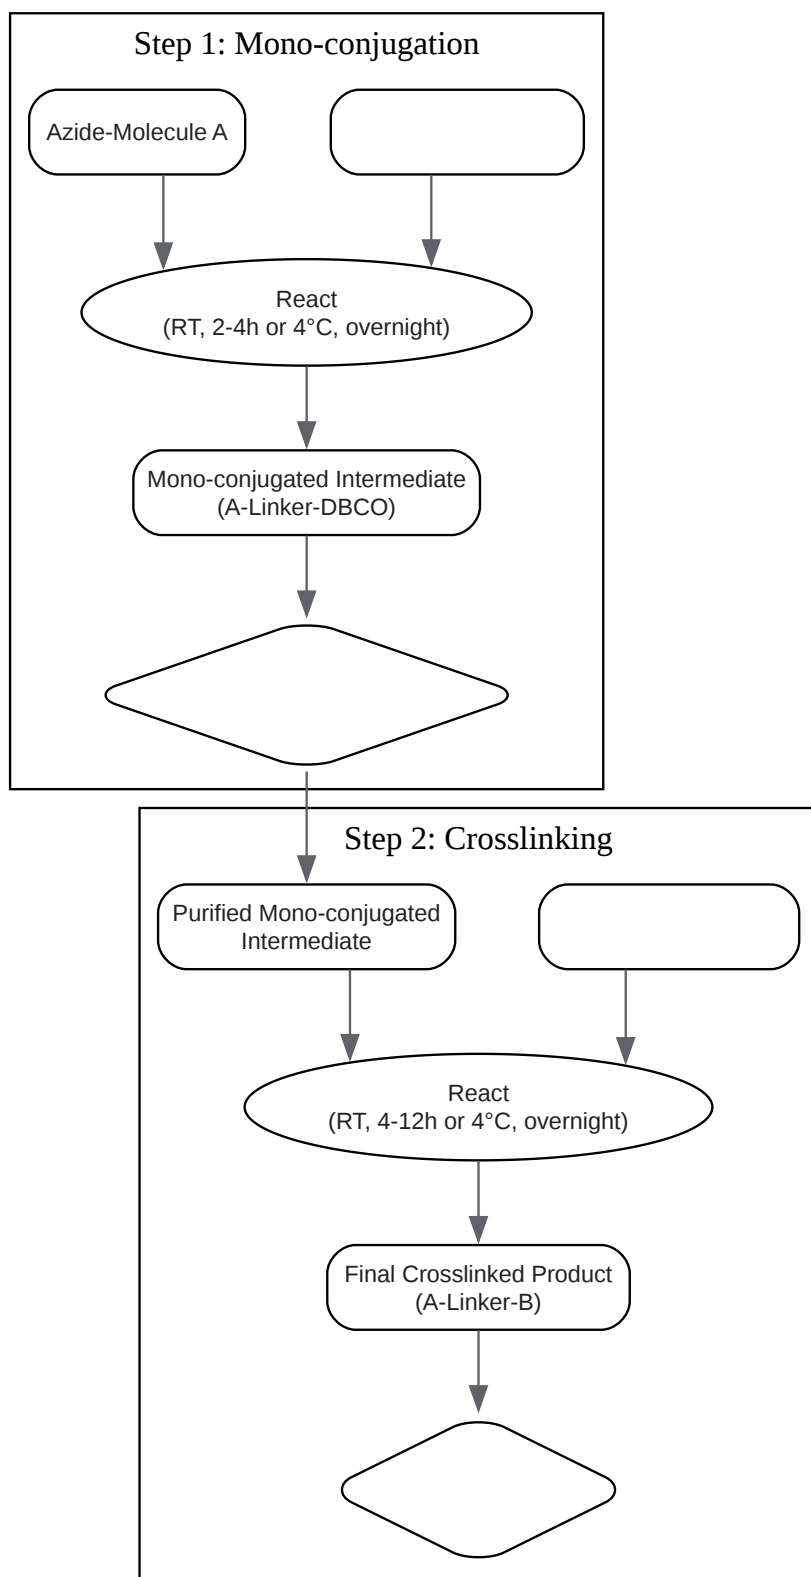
Step 1: Mono-conjugation

Azide-Molecule A

React
(RT, 2-4h or 4°C, overnight)

Mono-conjugated Intermediate
(A-Linker-DBCO)

Step 2: Crosslinking

Purified Mono-conjugated Intermediate

React
(RT, 4-12h or 4°C, overnight)

Final Crosslinked Product
(A-Linker-B)